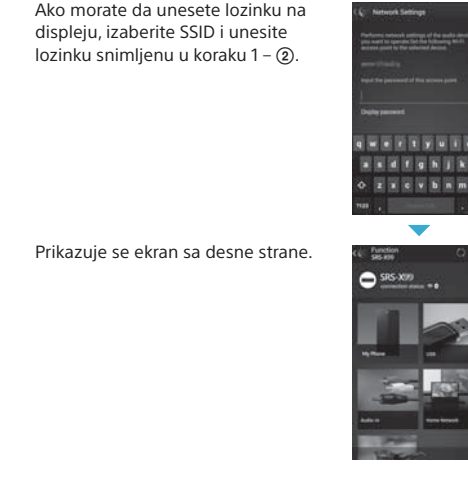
Ako morate da unesete lozinku na displeju, izaberite SSID i unesite lozinku snimljenu u koraku 1 – ②.

Network Settings

Performs network settings of the audio device you want to operate for the following Wi-Fi access point to the selected device.

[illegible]

Input the password of this access point

Display password

q w e r t y u i o
a s d f g h j k
z x c v b n m

Prikazuje se ekran sa desne strane.

Function
SRS-X99

SRS-X99
connection status

My Phone
USB
Audio in
Home Network